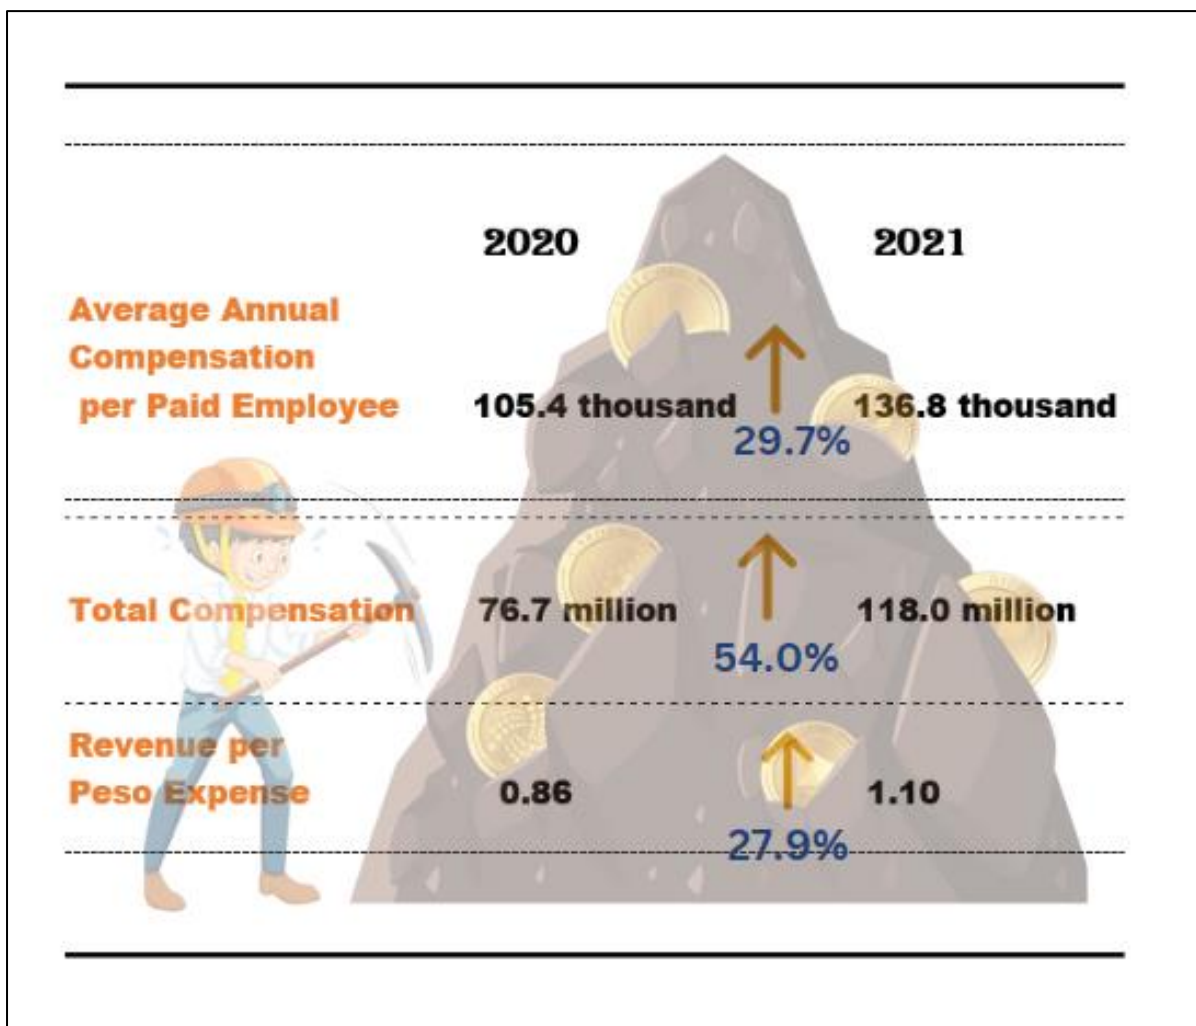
| | 2020 | | 2021 |
|---|---|---|---|
| Average Annual Compensation per Paid Employee | 105.4 thousand | ↑ 29.7% | 136.8 thousand |
| Total Compensation | 76.7 million | ↑ 54.0% | 118.0 million |
| Revenue per Peso Expense | 0.86 | ↑ 27.9% | 1.10 |